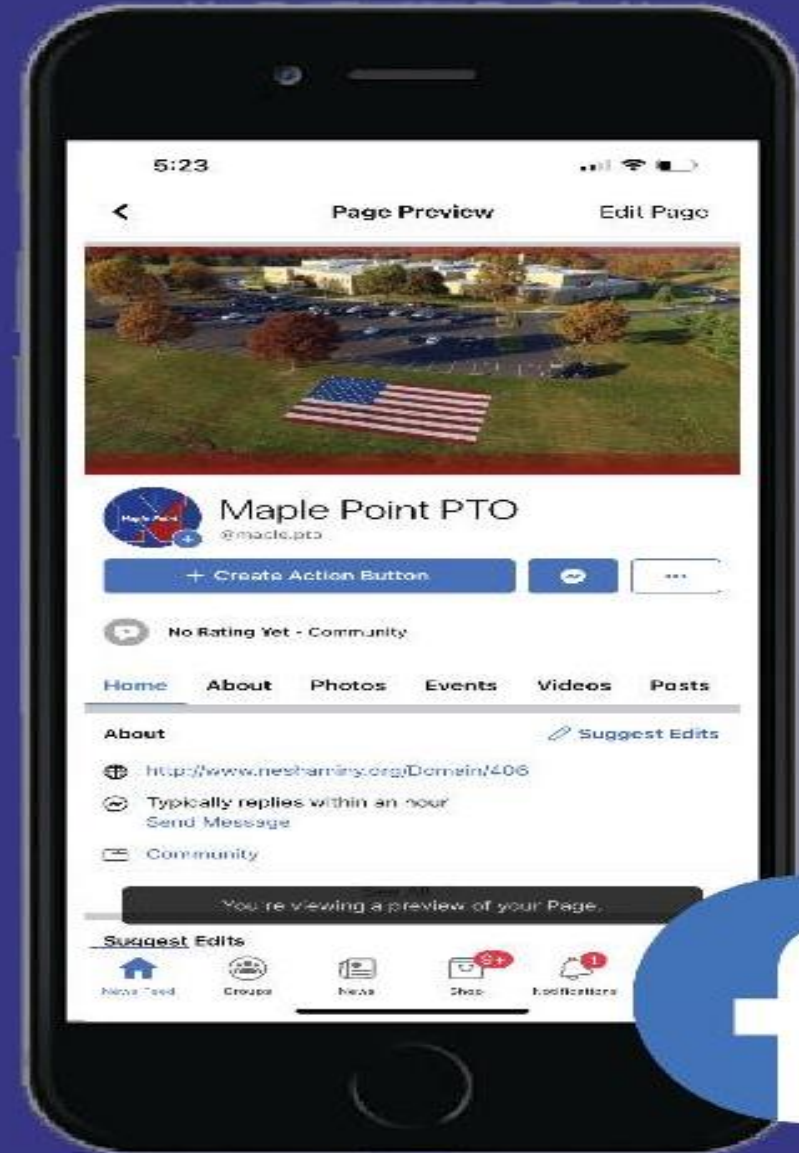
5:23

<

Page Preview

Edit Page

Maple Point

Maple Point PTO

@maple.pto

+ Create Action Button

...

No Rating Yet - Community

Home About Photos Events Videos Posts

About

Suggest Edits

http://www.neshaminy.org/Domain/406

Typically replies within an hour

Send Message

Community

See All

You're viewing a preview of your Page.

Suggest Edits

News Feed

Groups

News

9+

Shop

1

Notifications